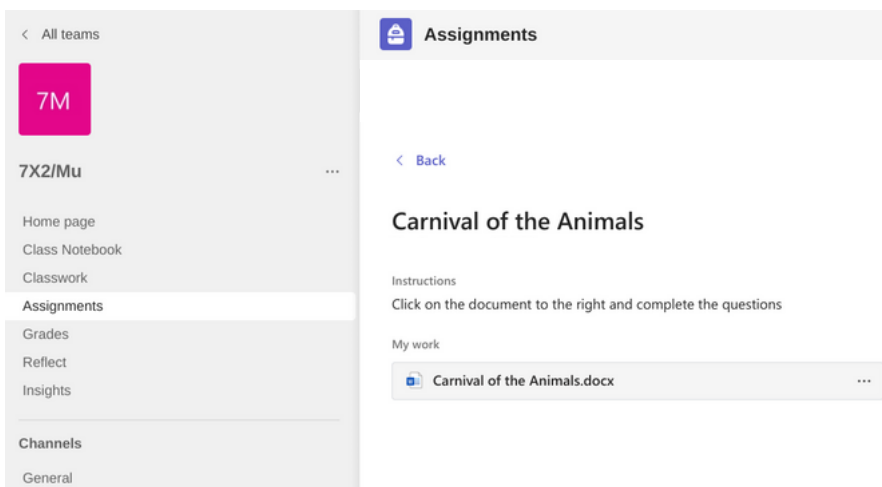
< All teams

7M

7X2/Mu ...

Home page
Class Notebook
Classwork
Assignments
Grades
Reflect
Insights

Channels

General

Assignments

< Back

Carnival of the Animals

Instructions
Click on the document to the right and complete the questions

My work

Carnival of the Animals.docx ...